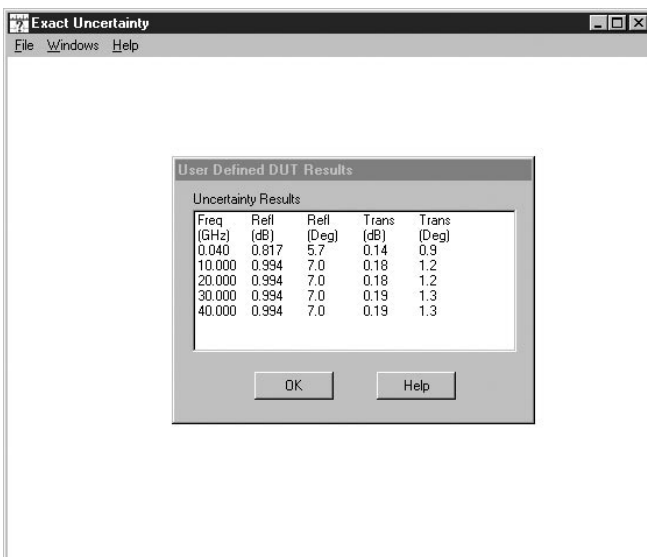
Exact Uncertainty
File Windows Help

User Defined DUT Results

Uncertainty Results

| Freq (GHz) | Refl (dB) | Refl (Deg) | Trans (dB) | Trans (Deg) |
|---|---|---|---|---|
| 0.040 | 0.817 | 5.7 | 0.14 | 0.9 |
| 10.000 | 0.994 | 7.0 | 0.18 | 1.2 |
| 20.000 | 0.994 | 7.0 | 0.18 | 1.2 |
| 30.000 | 0.994 | 7.0 | 0.19 | 1.3 |
| 40.000 | 0.994 | 7.0 | 0.19 | 1.3 |

OK
Help